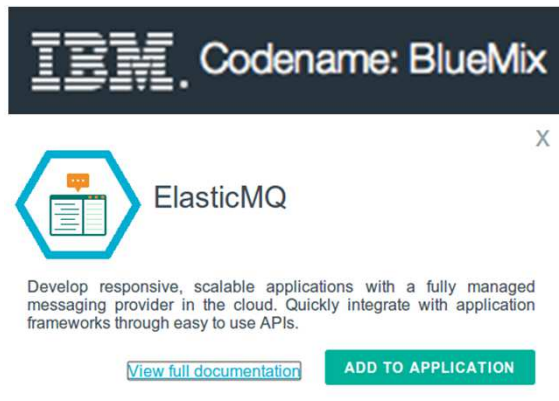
IBM. Codename: BlueMix

X

ElasticMQ

Develop responsive, scalable applications with a fully managed messaging provider in the cloud. Quickly integrate with application frameworks through easy to use APIs.

View full documentation

ADD TO APPLICATION